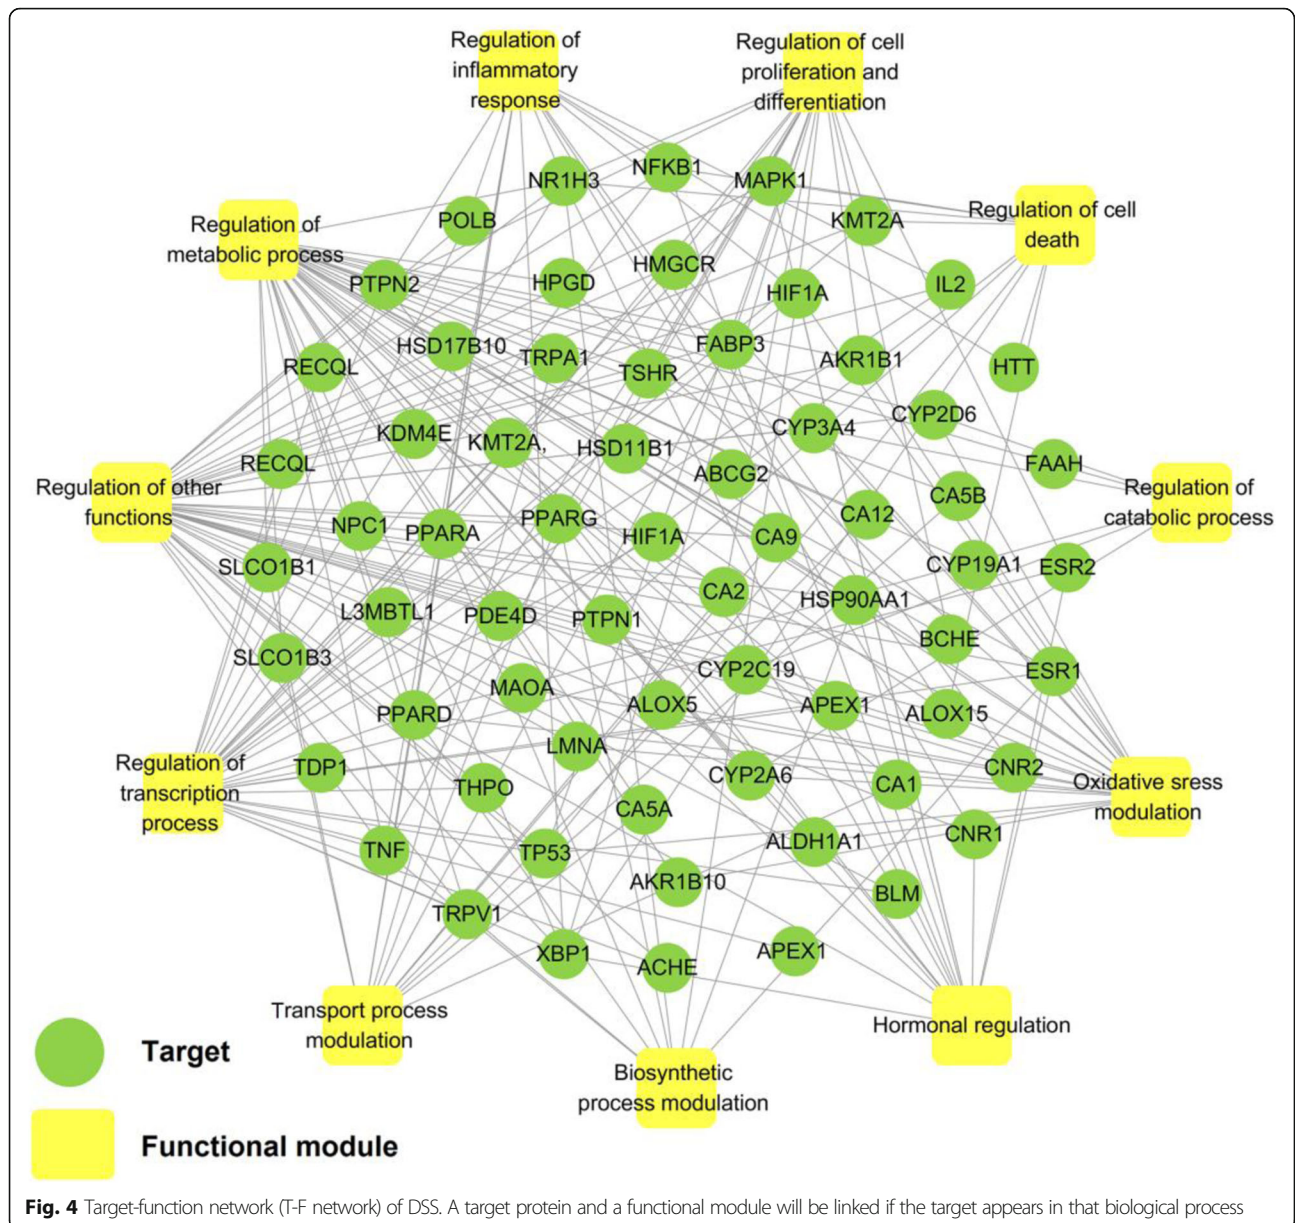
Regulation of inflammatory response

Regulation of cell proliferation and differentiation

Regulation of metabolic process

Regulation of cell death

Regulation of other functions

Regulation of catabolic process

Regulation of transcription process

Oxidative sress modulation

Transport process modulation

Hormonal regulation

Biosynthetic process modulation

NR1H3
NFKB1
MAPK1
POLB
KMT2A
HMGCR
HPGD
PTPN2
HIF1A
IL2
HSD17B10
TRPA1
FABP3
AKR1B1
TSHR
HTT
RECQL
CYP2D6
KDM4E
KMT2A,
HSD11B1
CYP3A4
RECQL
ABCG2
FAAH
CA5B
NPC1
PPARA
PPARG
HIF1A
CA9
CA12
SLCO1B1
CYP19A1
ESR2
CA2
L3MBTL1
PDE4D
PTPN1
HSP90AA1
BCHE
SLCO1B3
CYP2C19
ESR1
MAOA
ALOX5
APEX1
ALOX15
PPARD
LMNA
TDP1
CNR2
THPO
CYP2A6
CA1
CA5A
ALDH1A1
CNR1
TNF
TP53
AKR1B10
BLM
TRPV1
XBP1
ACHE
APEX1

Target

Functional module

Fig. 4 Target-function network (T-F network) of DSS. A target protein and a functional module will be linked if the target appears in that biological process